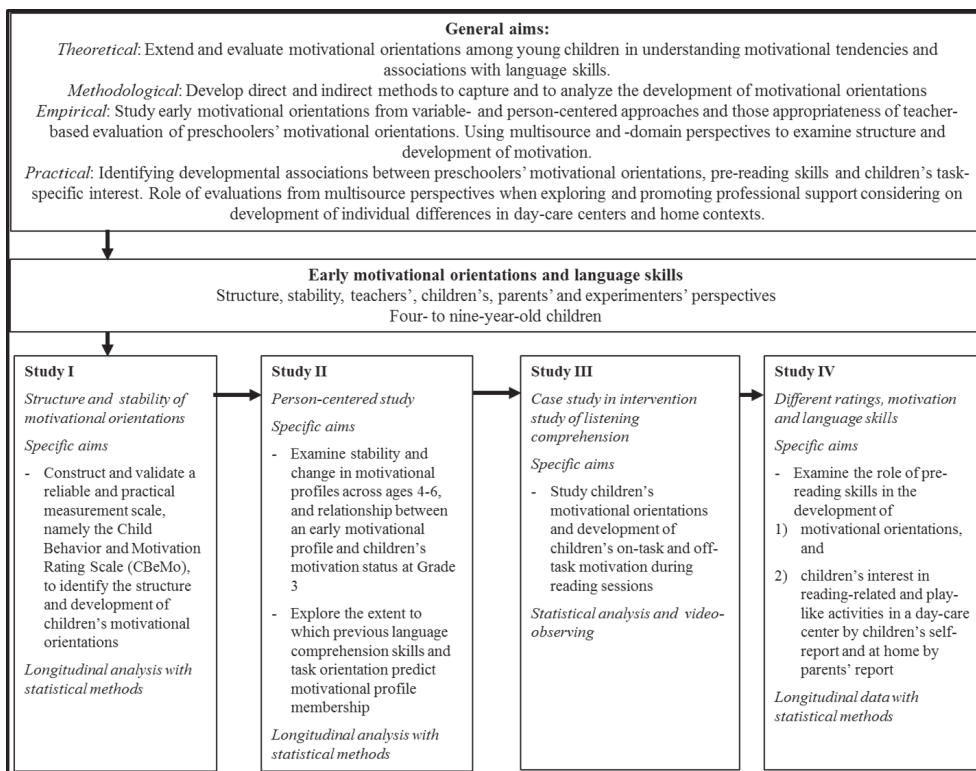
**General aims:**

*Theoretical*: Extend and evaluate motivational orientations among young children in understanding motivational tendencies and associations with language skills.

*Methodological*: Develop direct and indirect methods to capture and to analyze the development of motivational orientations

*Empirical*: Study early motivational orientations from variable- and person-centered approaches and those appropriateness of teacher-based evaluation of preschoolers' motivational orientations. Using multisource and -domain perspectives to examine structure and development of motivation.

*Practical*: Identifying developmental associations between preschoolers' motivational orientations, pre-reading skills and children's task-specific interest. Role of evaluations from multisource perspectives when exploring and promoting professional support considering on development of individual differences in day-care centers and home contexts.

**Early motivational orientations and language skills**

Structure, stability, teachers', children's, parents' and experimenters' perspectives

Four- to nine-year-old children

**Study I**

*Structure and stability of motivational orientations*

*Specific aims*

- Construct and validate a reliable and practical measurement scale, namely the Child Behavior and Motivation Rating Scale (CBeMo), to identify the structure and development of children's motivational orientations

*Longitudinal analysis with statistical methods*

**Study II**

*Person-centered study*

*Specific aims*

- Examine stability and change in motivational profiles across ages 4-6, and relationship between an early motivational profile and children's motivation status at Grade 3

- Explore the extent to which previous language comprehension skills and task orientation predict motivational profile membership

*Longitudinal analysis with statistical methods*

**Study III**

*Case study in intervention study of listening comprehension*

*Specific aims*

- Study children's motivational orientations and development of children's on-task and off-task motivation during reading sessions

*Statistical analysis and video-observing*

**Study IV**

*Different ratings, motivation and language skills*

*Specific aims*

- Examine the role of pre-reading skills in the development of

1) motivational orientations, and

2) children's interest in reading-related and play-like activities in a day-care center by children's self-report and at home by parents' report

*Longitudinal data with statistical methods*